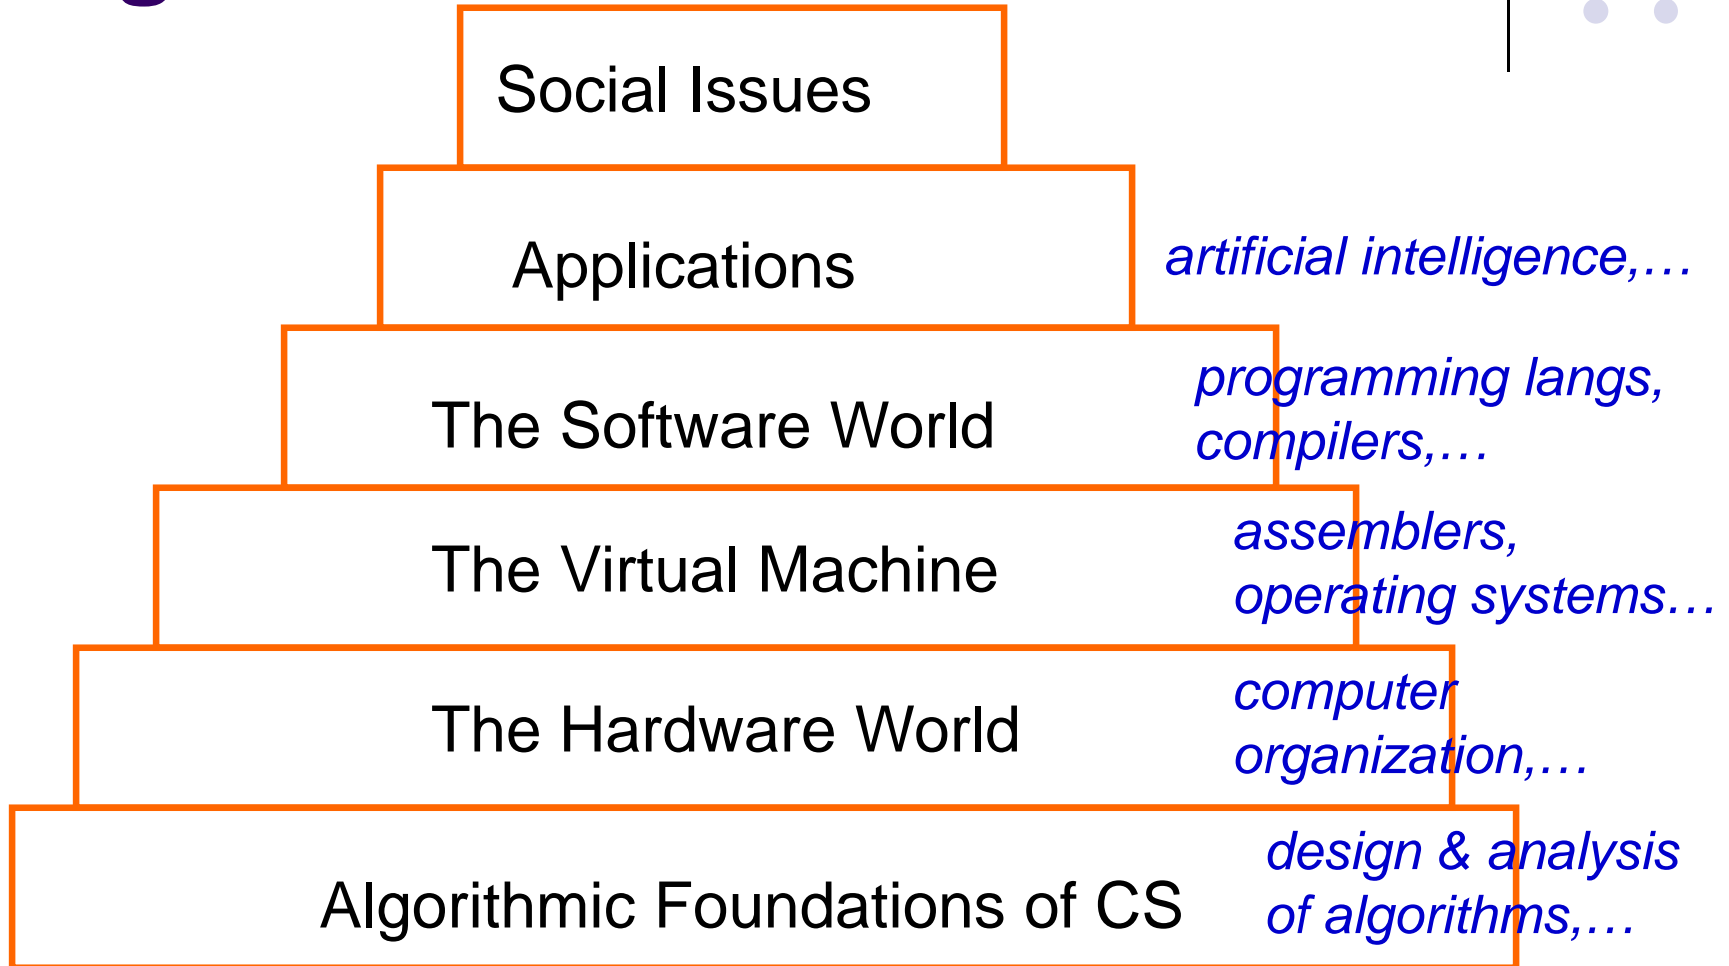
Social Issues

Applications

artificial intelligence,…

The Software World

programming langs, compilers,…

The Virtual Machine

assemblers, operating systems…

The Hardware World

computer organization,…

Algorithmic Foundations of CS

design & analysis of algorithms,…